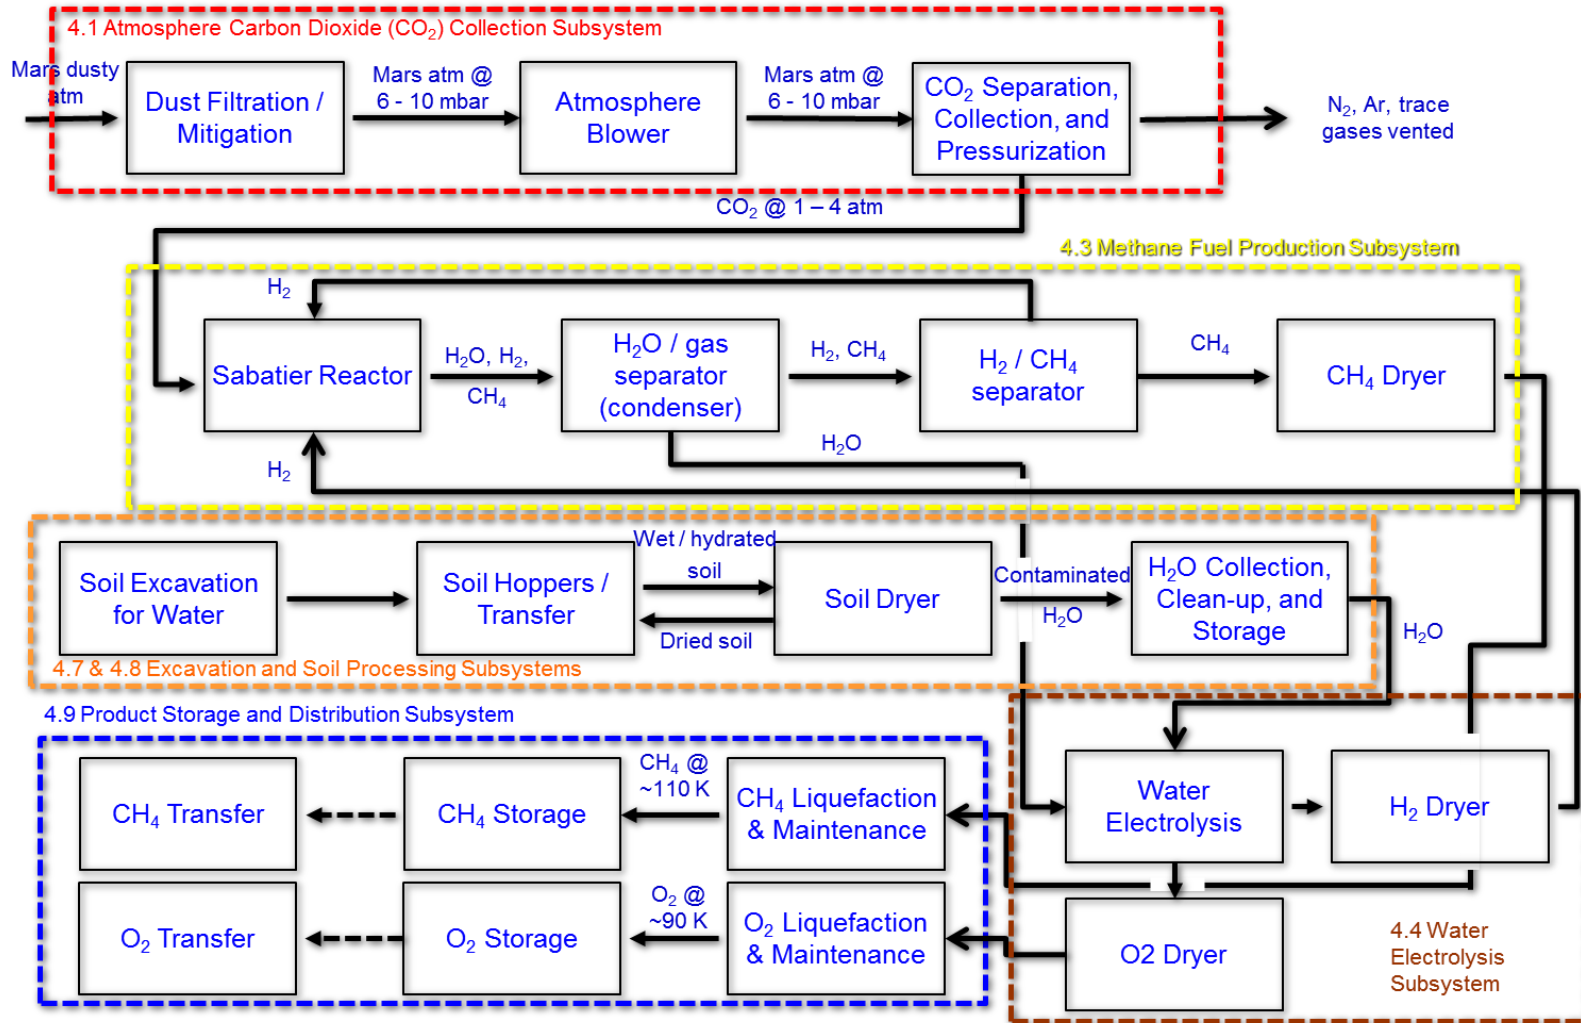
4.1 Atmosphere Carbon Dioxide ($CO_2$) Collection Subsystem

Mars dusty atm

Dust Filtration / Mitigation

Mars atm @ 6 - 10 mbar

Atmosphere Blower

Mars atm @ 6 - 10 mbar

$CO_2$ Separation, Collection, and Pressurization

$N_2$, Ar, trace gases vented

$CO_2$ @ 1 – 4 atm

4.3 Methane Fuel Production Subsystem

$H_2$

Sabatier Reactor

$H_2O$, $H_2$, $CH_4$

$H_2O$ / gas separator (condenser)

$H_2$, $CH_4$

$H_2$ / $CH_4$ separator

$CH_4$

$CH_4$ Dryer

$H_2O$

$H_2$

Soil Excavation for Water

Soil Hoppers / Transfer

Wet / hydrated soil

Dried soil

Soil Dryer

Contaminated $H_2O$

$H_2O$ Collection, Clean-up, and Storage

$H_2O$

4.7 & 4.8 Excavation and Soil Processing Subsystems

4.9 Product Storage and Distribution Subsystem

$CH_4$ Transfer

$CH_4$ Storage

$CH_4$ @ ~110 K

$CH_4$ Liquefaction & Maintenance

Water Electrolysis

$H_2$ Dryer

$O_2$ Transfer

$O_2$ Storage

$O_2$ @ ~90 K

$O_2$ Liquefaction & Maintenance

O2 Dryer

4.4 Water Electrolysis Subsystem